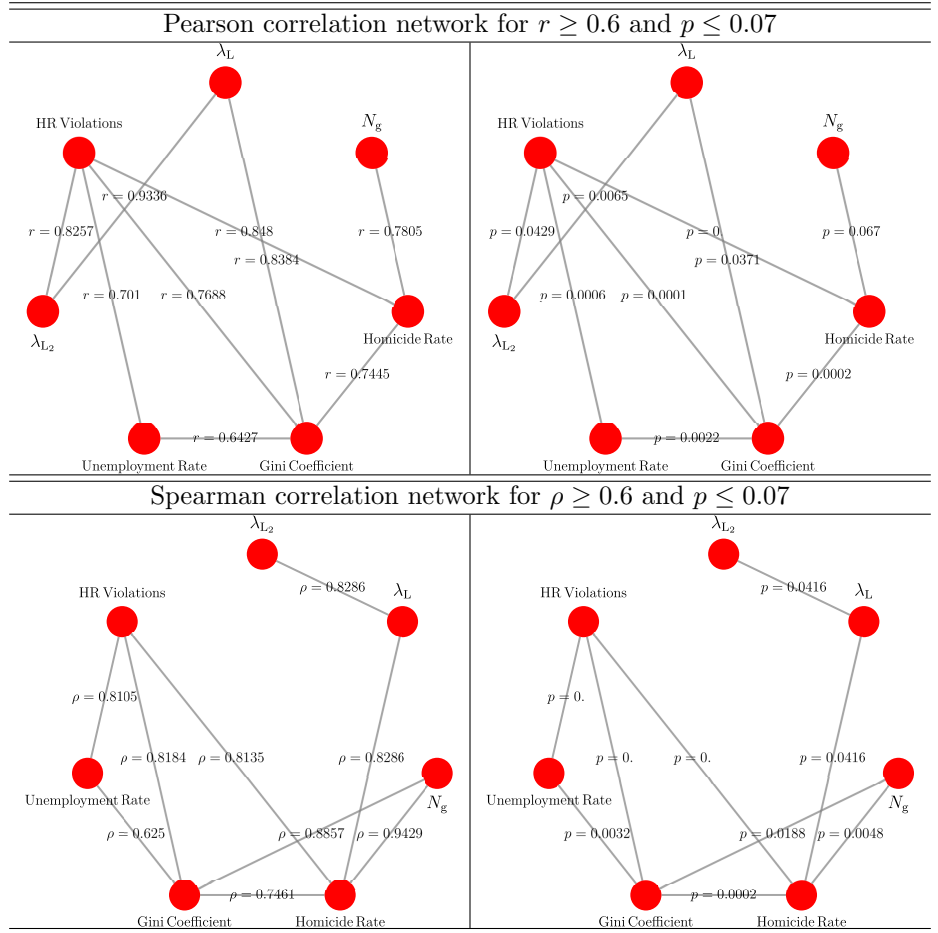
Pearson correlation network for $r \geq 0.6$ and $p \leq 0.07$

$\lambda_L$
HR Violations
$N_g$
$r = 0.9336$
$r = 0.8257$
$r = 0.848$
$r = 0.7805$
$r = 0.8384$
$r = 0.701$
$r = 0.7688$
$\lambda_{L_2}$
Homicide Rate
$r = 0.7445$
$r = 0.6427$
Unemployment Rate
Gini Coefficient

$\lambda_L$
HR Violations
$N_g$
$p = 0.0065$
$p = 0.0429$
$p = 0$
$p = 0.067$
$p = 0.0371$
$p = 0.0006$
$p = 0.0001$
$\lambda_{L_2}$
Homicide Rate
$p = 0.0002$
$p = 0.0022$
Unemployment Rate
Gini Coefficient

Spearman correlation network for $\rho \geq 0.6$ and $p \leq 0.07$

$\lambda_{L_2}$
$\rho = 0.8286$
HR Violations
$\lambda_L$
$\rho = 0.8105$
$\rho = 0.8184$
$\rho = 0.8135$
$\rho = 0.8286$
Unemployment Rate
$N_g$
$\rho = 0.625$
$\rho = 0.8857$
$\rho = 0.9429$
$\rho = 0.7461$
Gini Coefficient
Homicide Rate

$\lambda_{L_2}$
$p = 0.0416$
HR Violations
$\lambda_L$
$p = 0.$
$p = 0.$
$p = 0.$
$p = 0.0416$
Unemployment Rate
$N_g$
$p = 0.0032$
$p = 0.0188$
$p = 0.0048$
$p = 0.0002$
Gini Coefficient
Homicide Rate